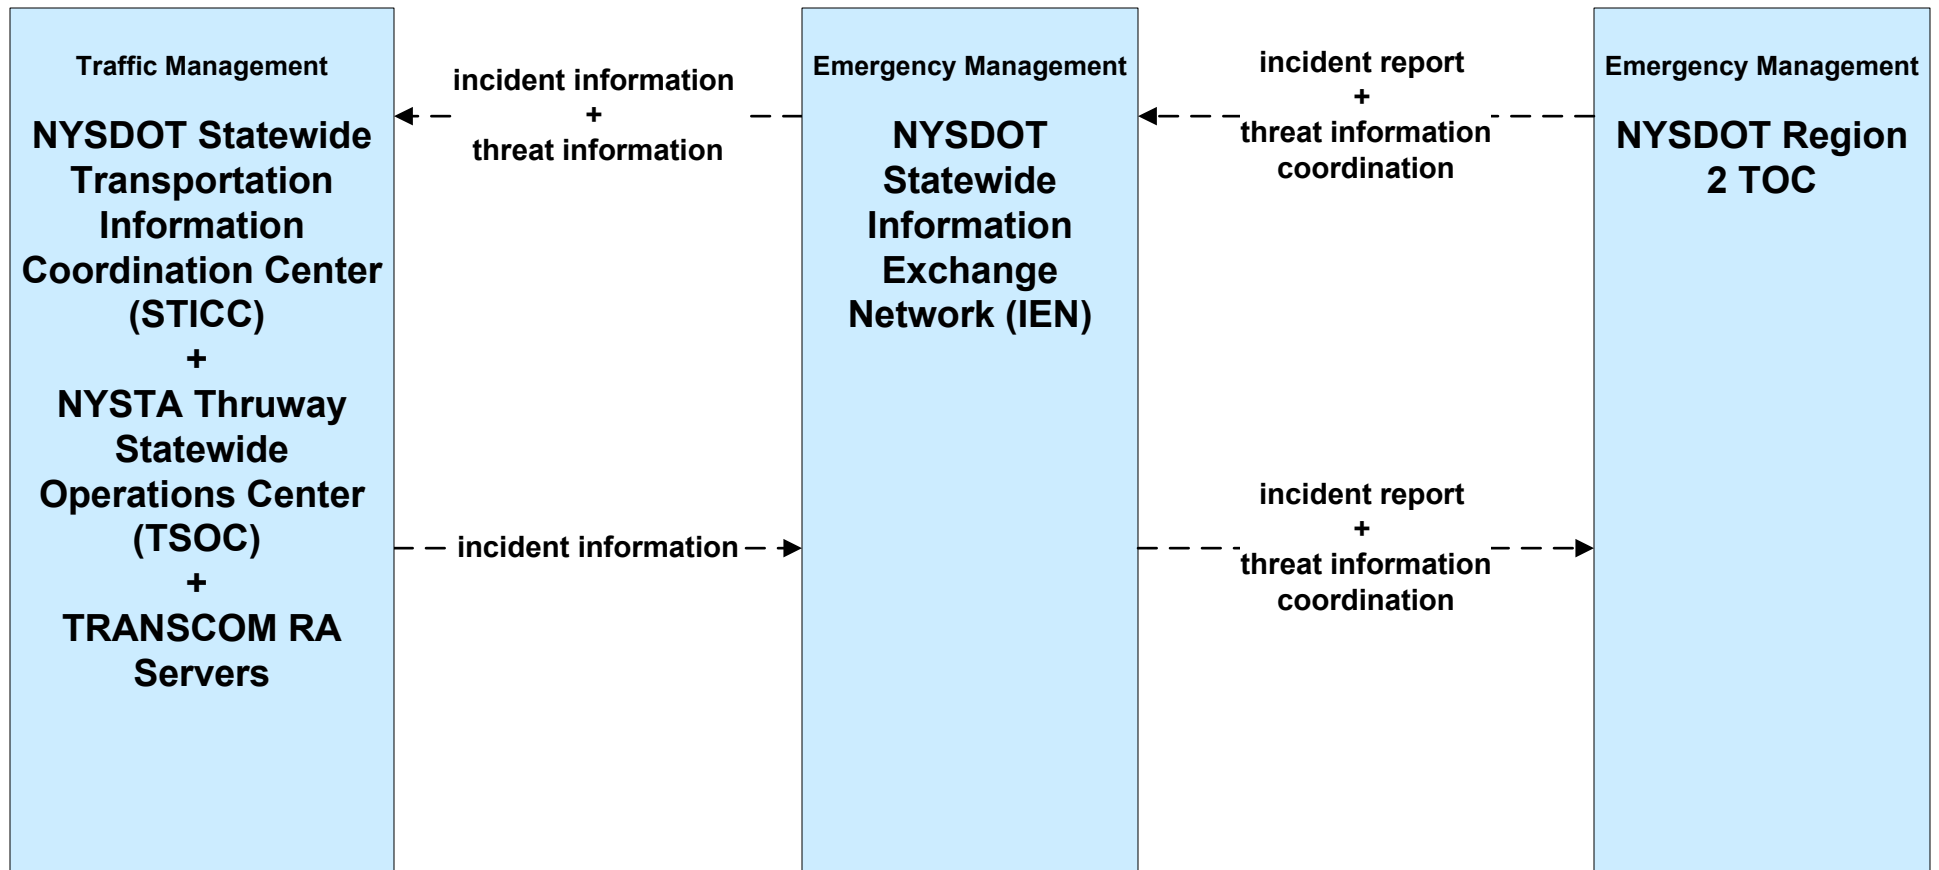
Traffic Management

NYSDOT Statewide Transportation Information Coordination Center (STICC) + NYSTA Thruway Statewide Operations Center (TSOC) + TRANSCOM RA Servers

incident information + threat information

incident information

Emergency Management

NYSDOT Statewide Information Exchange Network (IEN)

incident report + threat information coordination

incident report + threat information coordination

Emergency Management

NYSDOT Region 2 TOC